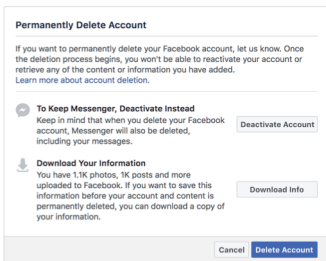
Permanently Delete Account

If you want to permanently delete your Facebook account, let us know. Once the deletion process begins, you won't be able to reactivate your account or retrieve any of the content or information you have added.
Learn more about account deletion.

To Keep Messenger, Deactivate Instead
Keep in mind that when you delete your Facebook account, Messenger will also be deleted, including your messages.

Deactivate Account

Download Your Information
You have 1.1K photos, 1K posts and more uploaded to Facebook. If you want to save this information before your account and content is permanently deleted, you can download a copy of your information.

Download Info

Cancel Delete Account